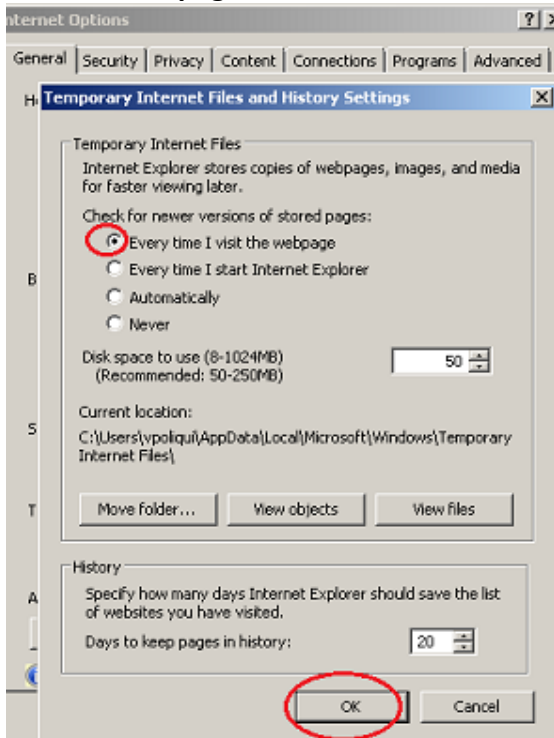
nternet Options

?

General | Security | Privacy | Content | Connections | Programs | Advanced

H

Temporary Internet Files and History Settings

Temporary Internet Files

Internet Explorer stores copies of webpages, images, and media for faster viewing later.

Check for newer versions of stored pages:

Every time I visit the webpage

Every time I start Internet Explorer

Automatically

Never

B

Disk space to use (8-1024MB) (Recommended: 50-250MB)

50

Current location:

S

C:\Users\vpoliqui\AppData\Local\Microsoft\Windows\Temporary Internet Files\

T

Move folder... | View objects | View files

History

Specify how many days Internet Explorer should save the list of websites you have visited.

A

Days to keep pages in history:

20

OK | Cancel